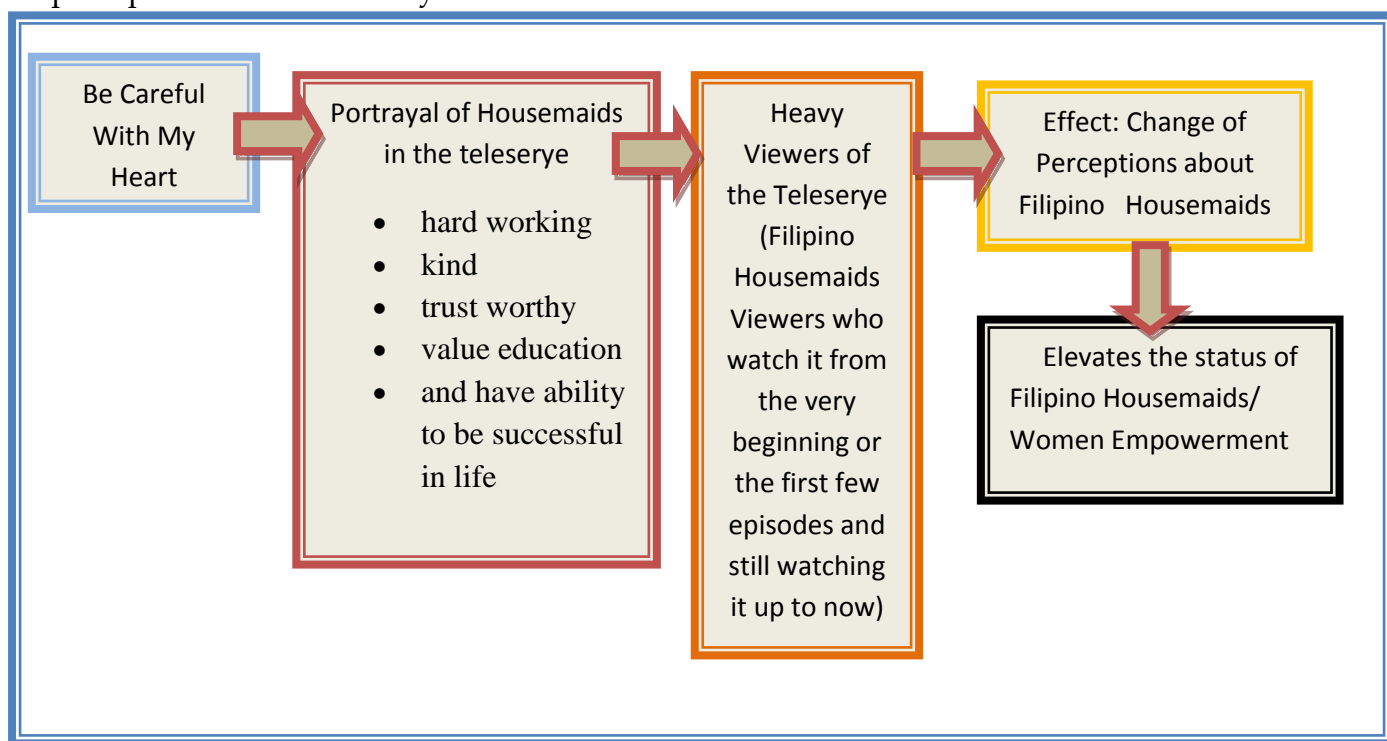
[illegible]

Be Careful With My Heart

Portrayal of Housemaids in the teleserye

- hard working
- kind
- trust worthy
- value education
- and have ability to be successful in life

Heavy Viewers of the Teleserye (Filipino Housemaids Viewers who watch it from the very beginning or the first few episodes and still watching it up to now)

Effect: Change of Perceptions about Filipino Housemaids

Elevates the status of Filipino Housemaids/ Women Empowerment